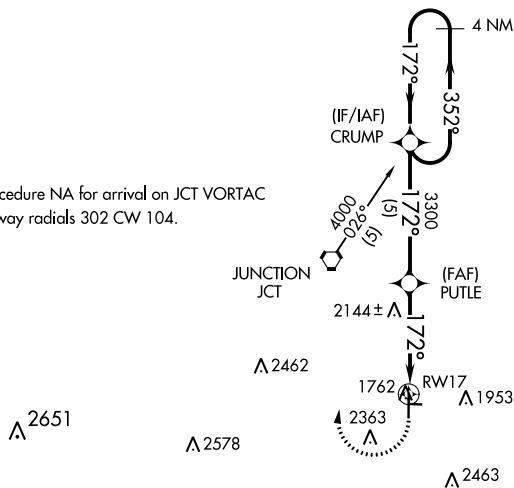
4 NM

172°

352°

(IF/IAF)
CRUMP

cedure NA for arrival on JCT VORTAC
way radials 302 CW 104.

4000
026°
(5)

(5)
172°
3300

JUNCTION
JCT

(FAF)
PUTLE

2144±

172°

2462

1762
RW17
1953

2651

2363

2578

2463